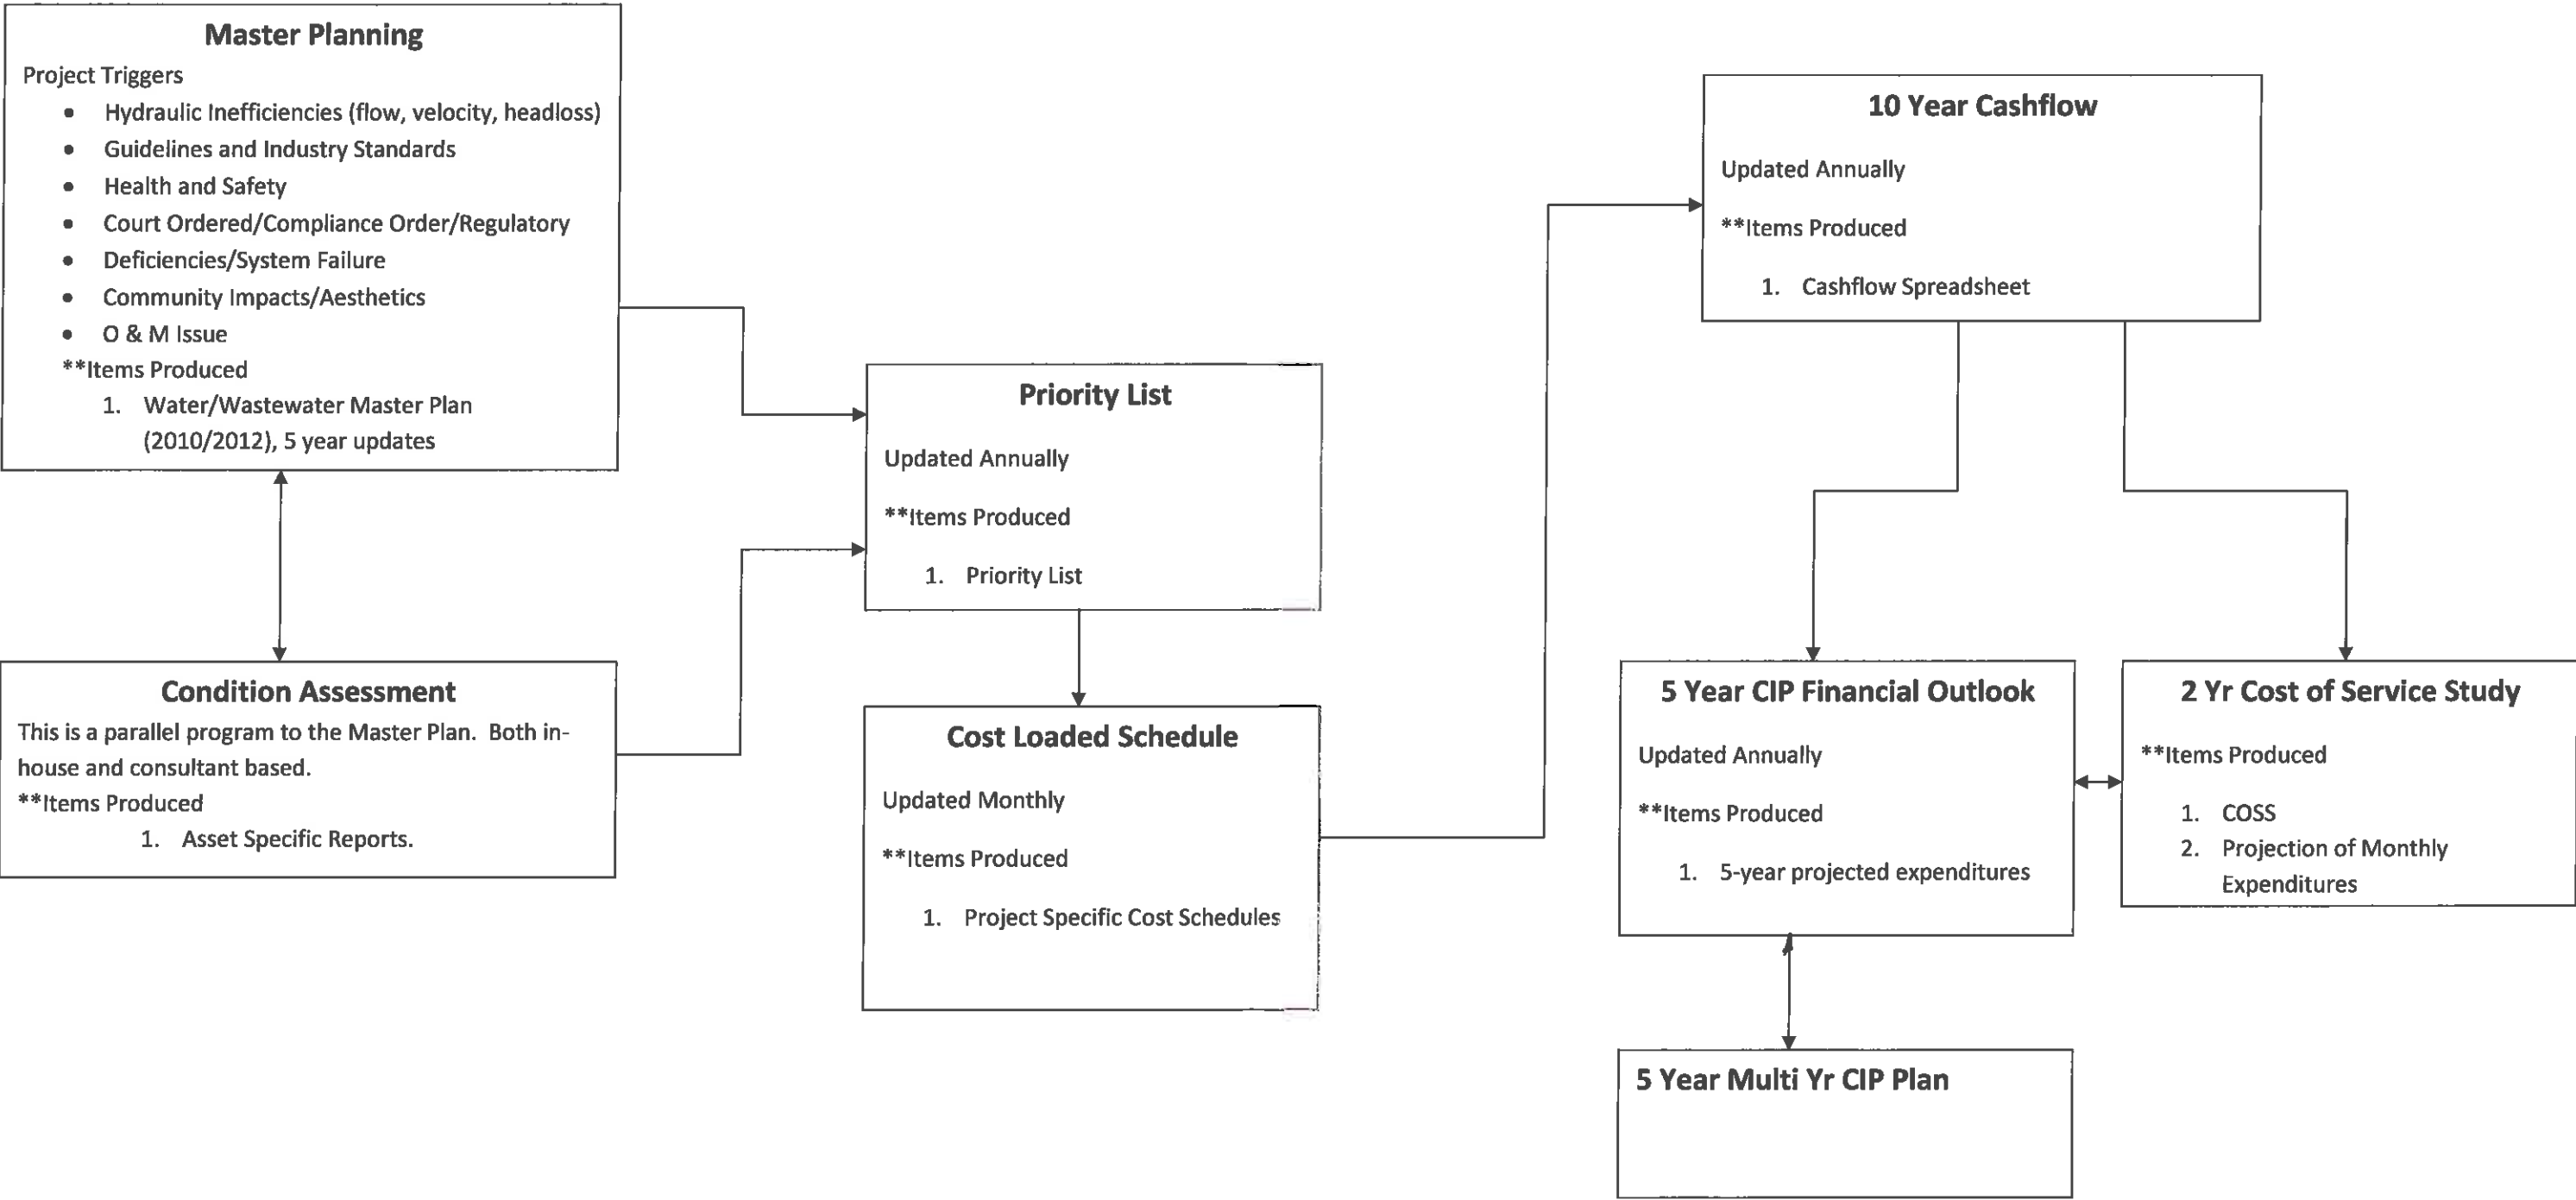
**Master Planning**

Project Triggers

- Hydraulic Inefficiencies (flow, velocity, headloss)
- Guidelines and Industry Standards
- Health and Safety
- Court Ordered/Compliance Order/Regulatory
- Deficiencies/System Failure
- Community Impacts/Aesthetics
- O & M Issue

**Items Produced

1. Water/Wastewater Master Plan (2010/2012), 5 year updates

**Condition Assessment**

This is a parallel program to the Master Plan. Both in-house and consultant based.

**Items Produced

1. Asset Specific Reports.

**Priority List**

Updated Annually

**Items Produced

1. Priority List

**Cost Loaded Schedule**

Updated Monthly

**Items Produced

1. Project Specific Cost Schedules

**10 Year Cashflow**

Updated Annually

**Items Produced

1. Cashflow Spreadsheet

**5 Year CIP Financial Outlook**

Updated Annually

**Items Produced

1. 5-year projected expenditures

**2 Yr Cost of Service Study**

**Items Produced

1. COSS
2. Projection of Monthly Expenditures

**5 Year Multi Yr CIP Plan**